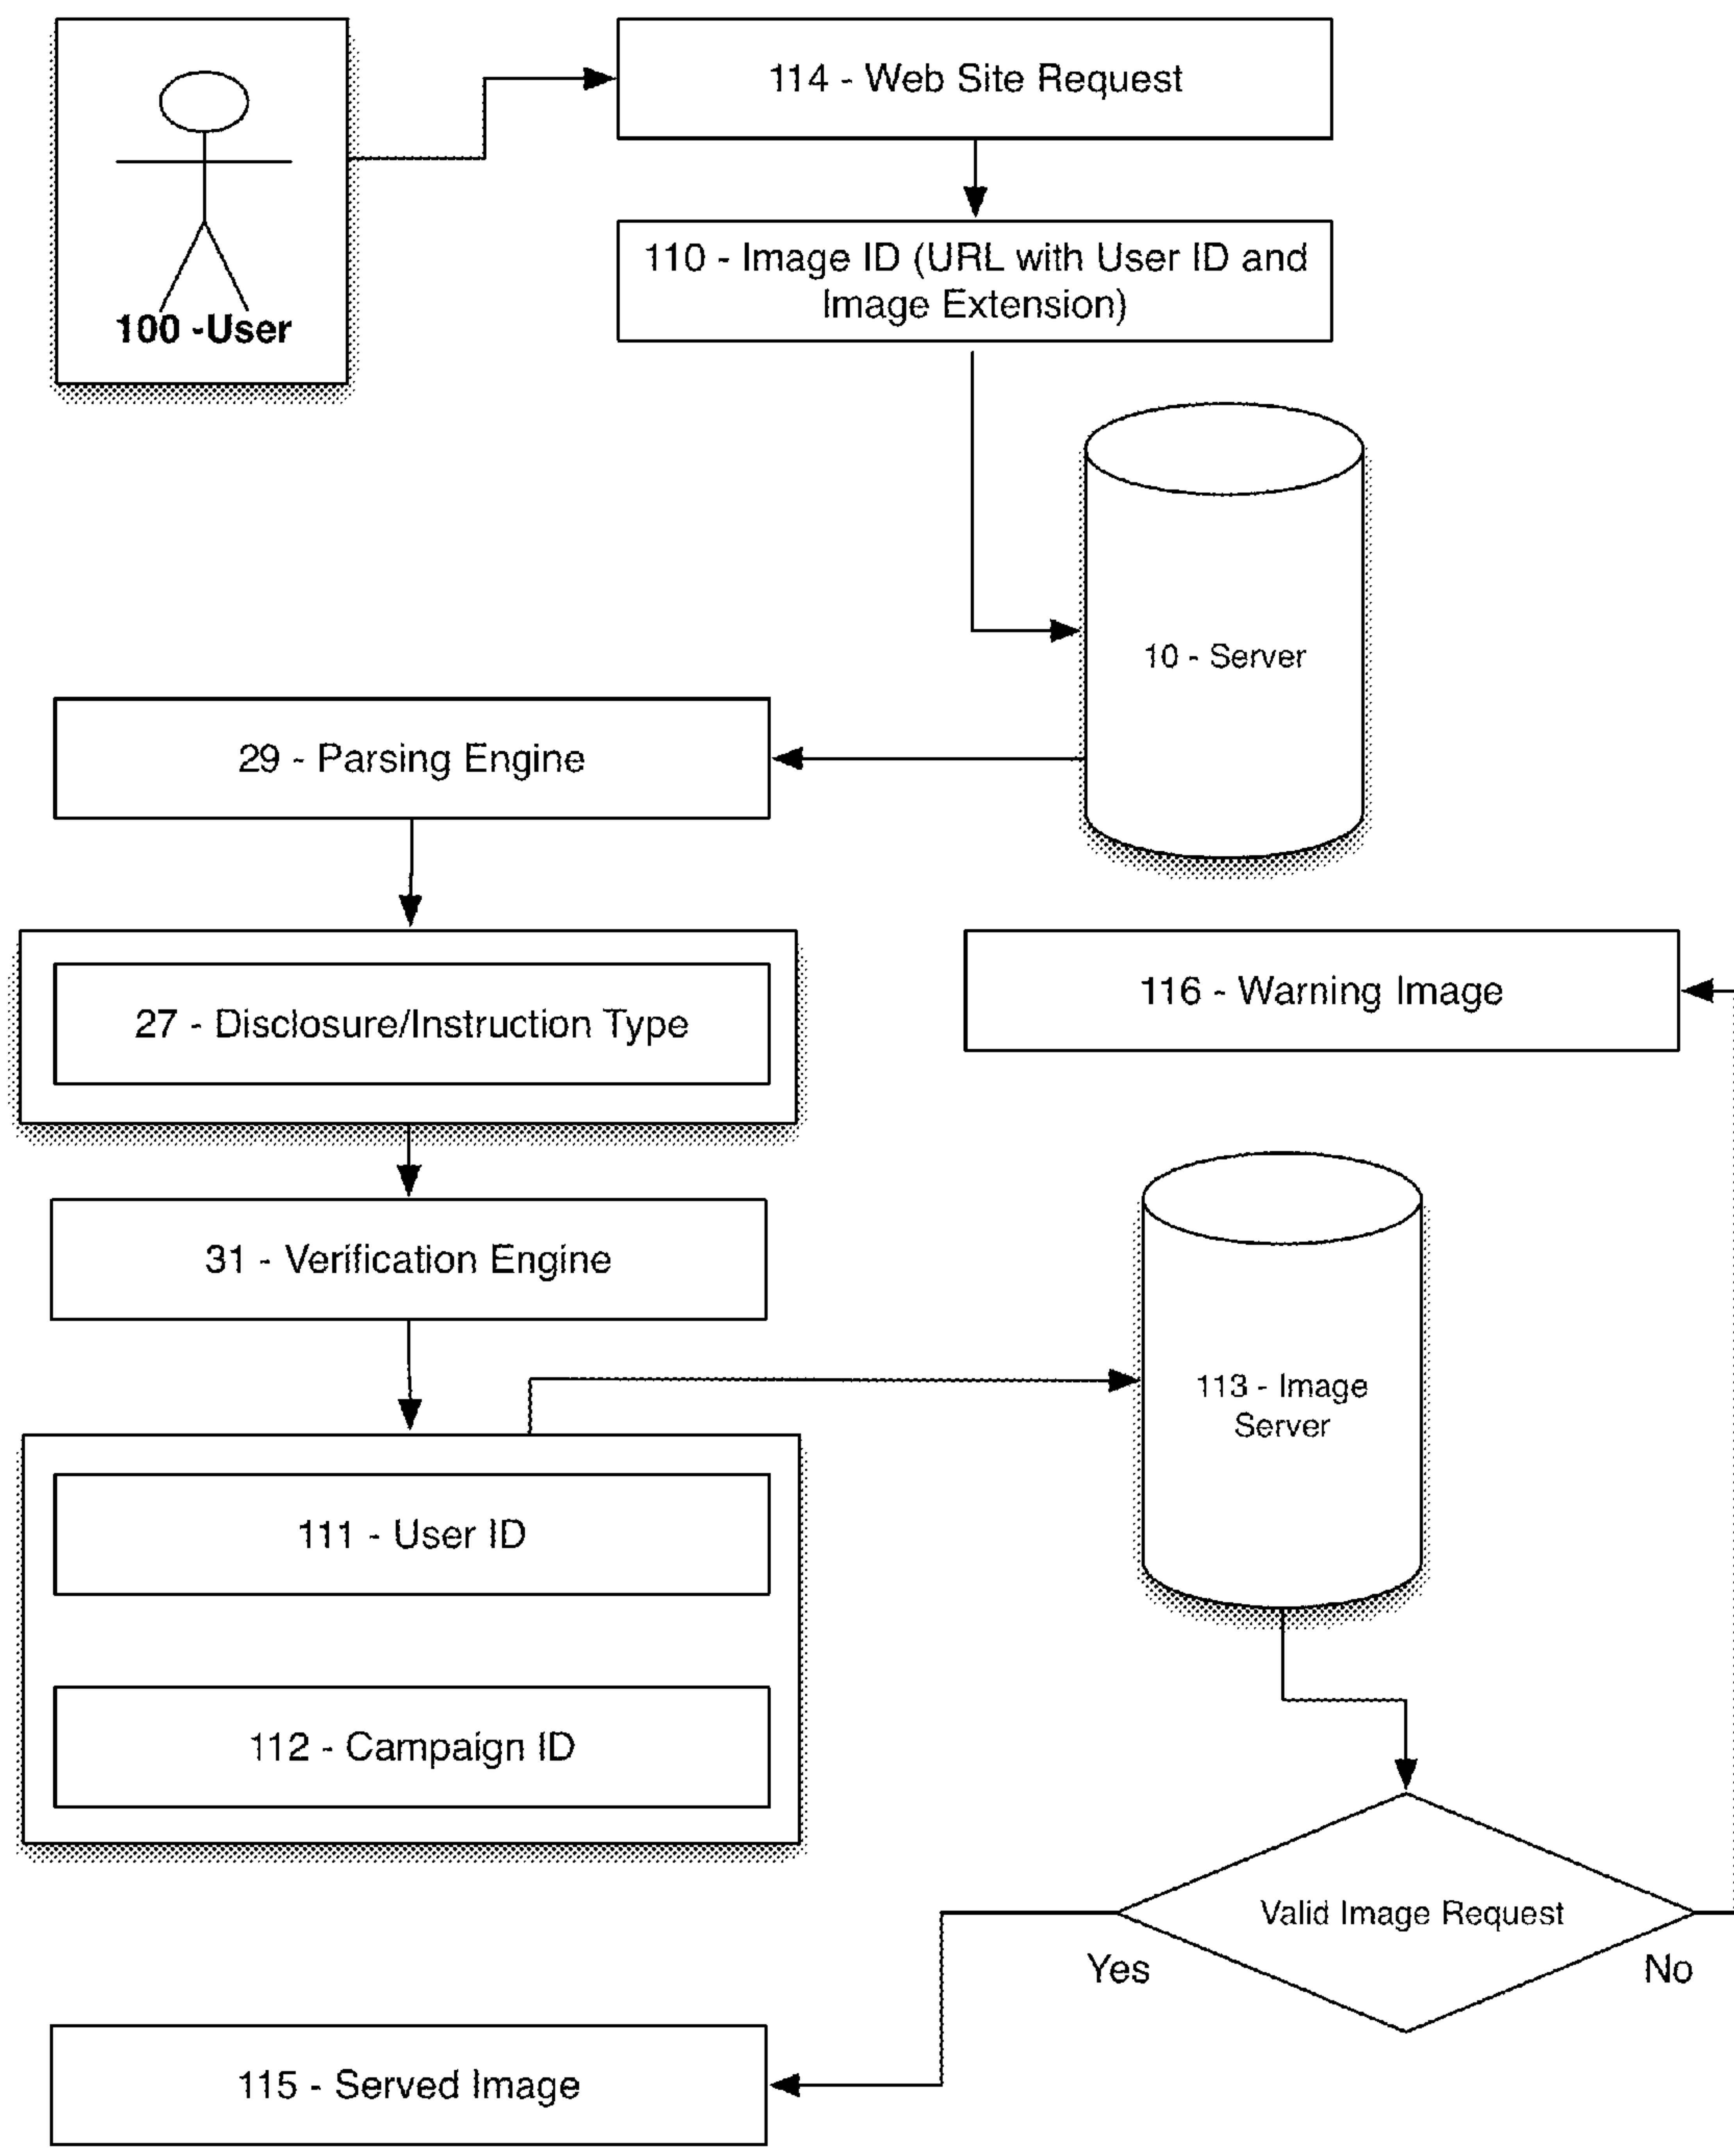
100 -User

114 - Web Site Request

110 - Image ID (URL with User ID and Image Extension)

10 - Server

29 - Parsing Engine

27 - Disclosure/Instruction Type

116 - Warning Image

31 - Verification Engine

113 - Image Server

111 - User ID

112 - Campaign ID

Valid Image Request

Yes

No

115 - Served Image